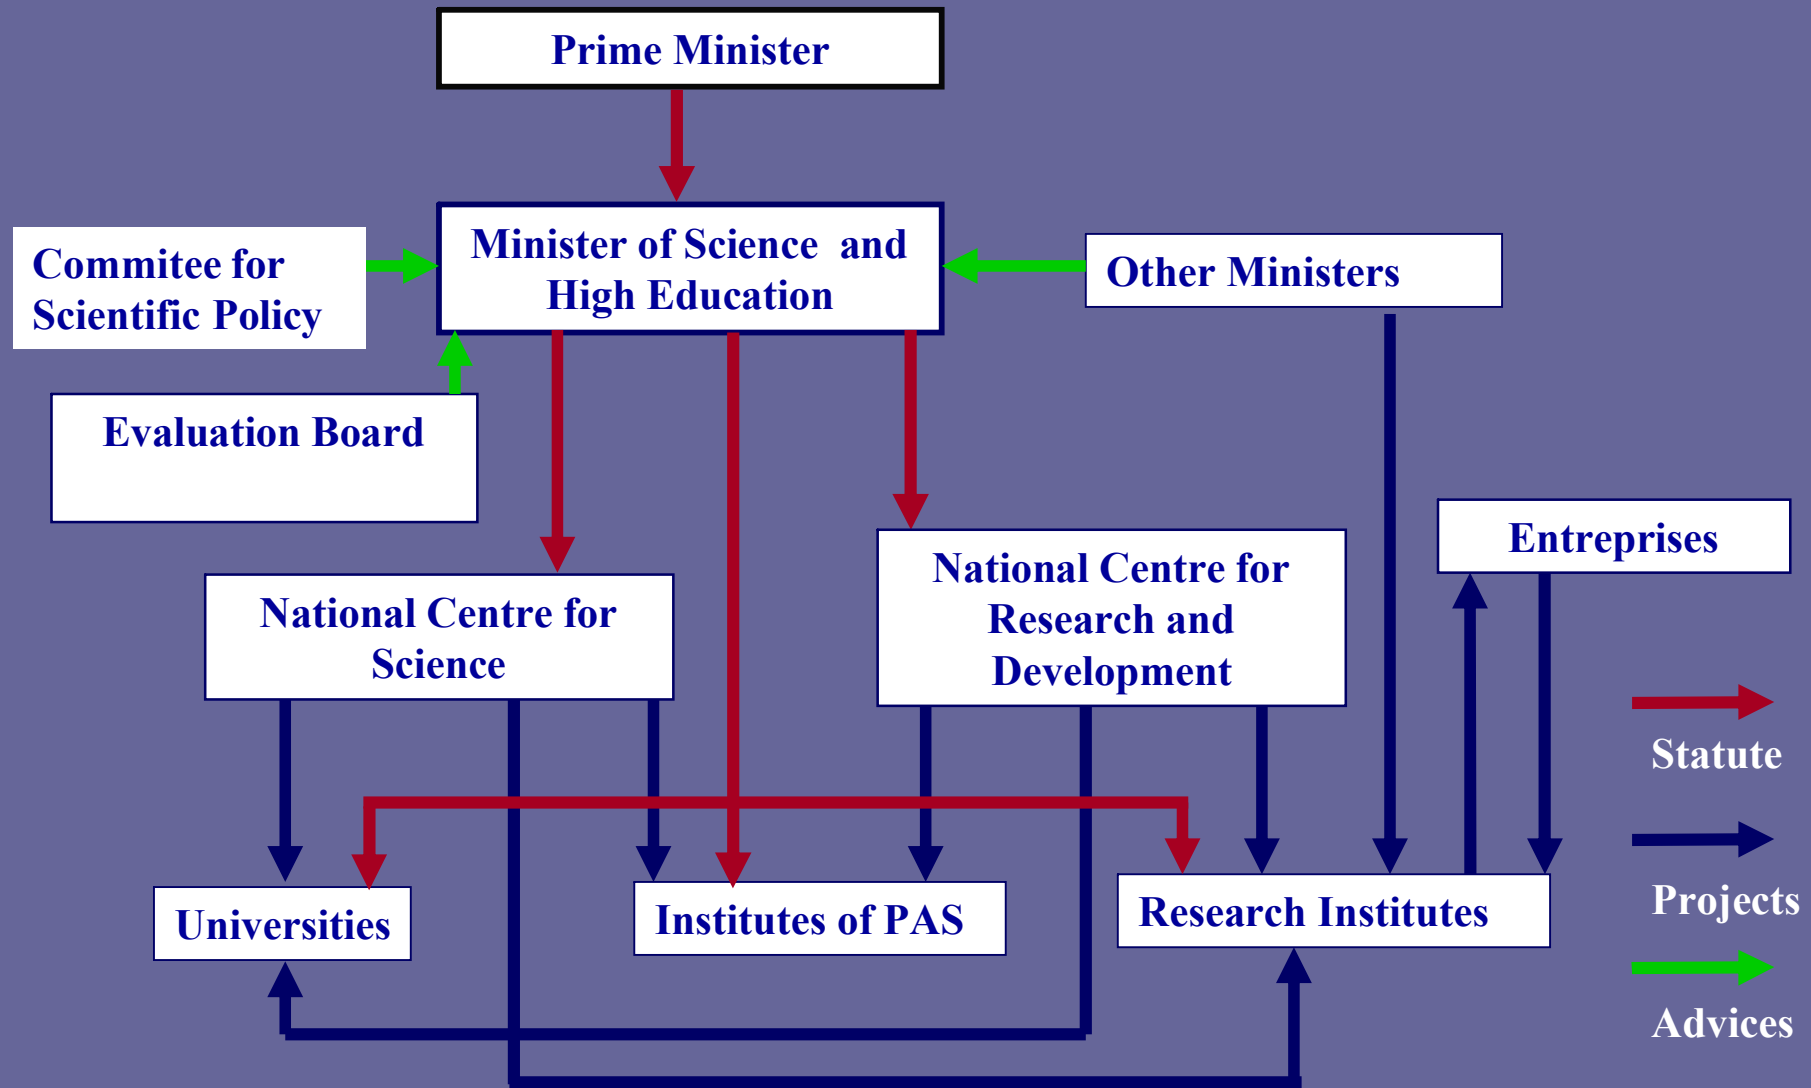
Prime Minister

Commitee for Scientific Policy

Minister of Science and High Education

Other Ministers

Evaluation Board

National Centre for Science

National Centre for Research and Development

Entreprises

Universities

Institutes of PAS

Research Institutes

Statute

Projects

Advices